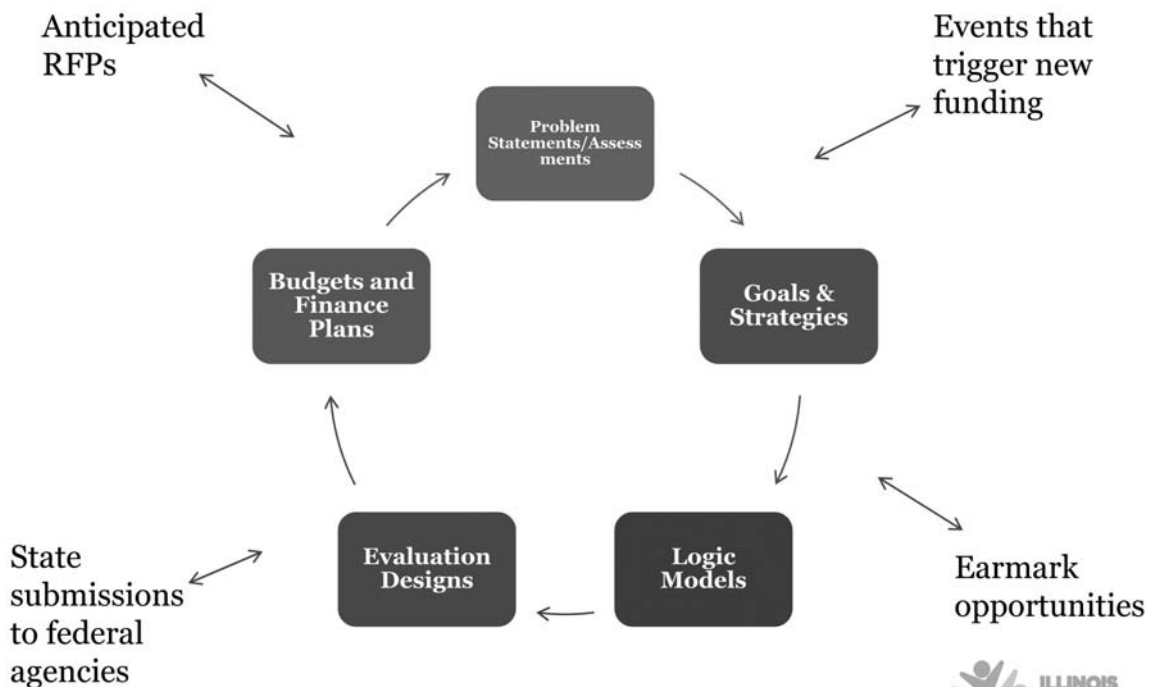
Anticipated RFPs

Events that trigger new funding

Problem Statements/Assessments

Goals & Strategies

Logic Models

Evaluation Designs

Budgets and Finance Plans

State submissions to federal agencies

Earmark opportunities

ILLINOIS